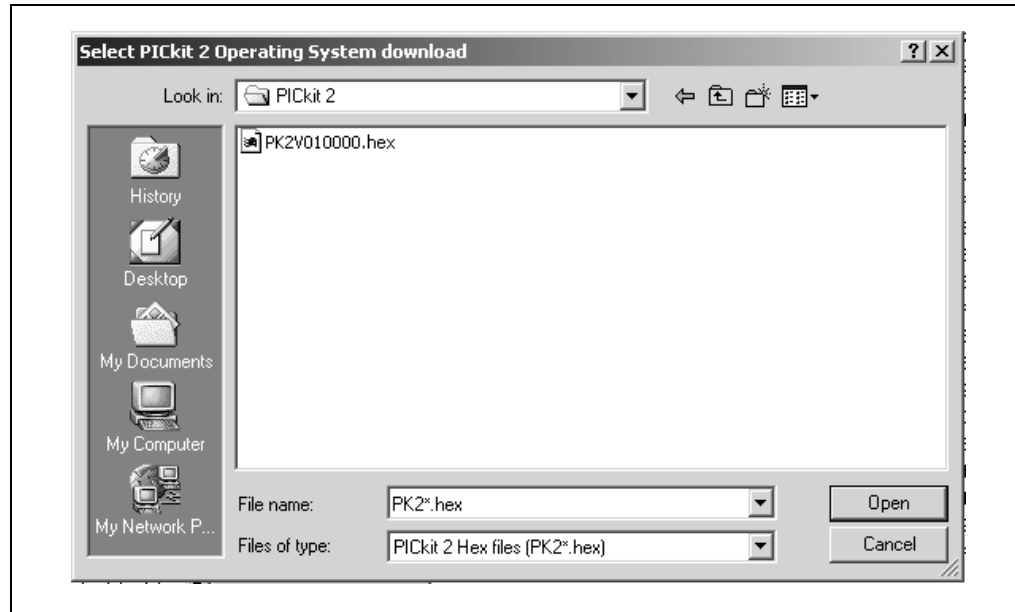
Select PICkit 2 Operating System download

?X

Look in: PICkit 2

PK2V010000.hex

History

Desktop

My Documents

My Computer

My Network P...

File name: PK2*.hex

Files of type: PICkit 2 Hex files (PK2*.hex)

Open

Cancel